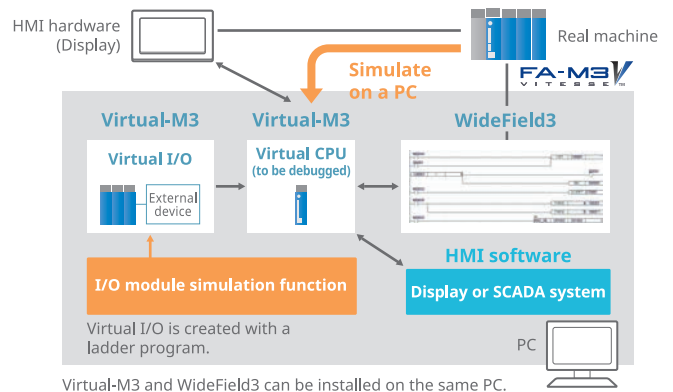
HMI hardware (Display)

Real machine

FA-M3V
VITESSE

Simulate on a PC

Virtual-M3

Virtual-M3

WideField3

Virtual I/O

External device

Virtual CPU (to be debugged)

HMI software

I/O module simulation function

Display or SCADA system

Virtual I/O is created with a ladder program.

PC

Virtual-M3 and WideField3 can be installed on the same PC.